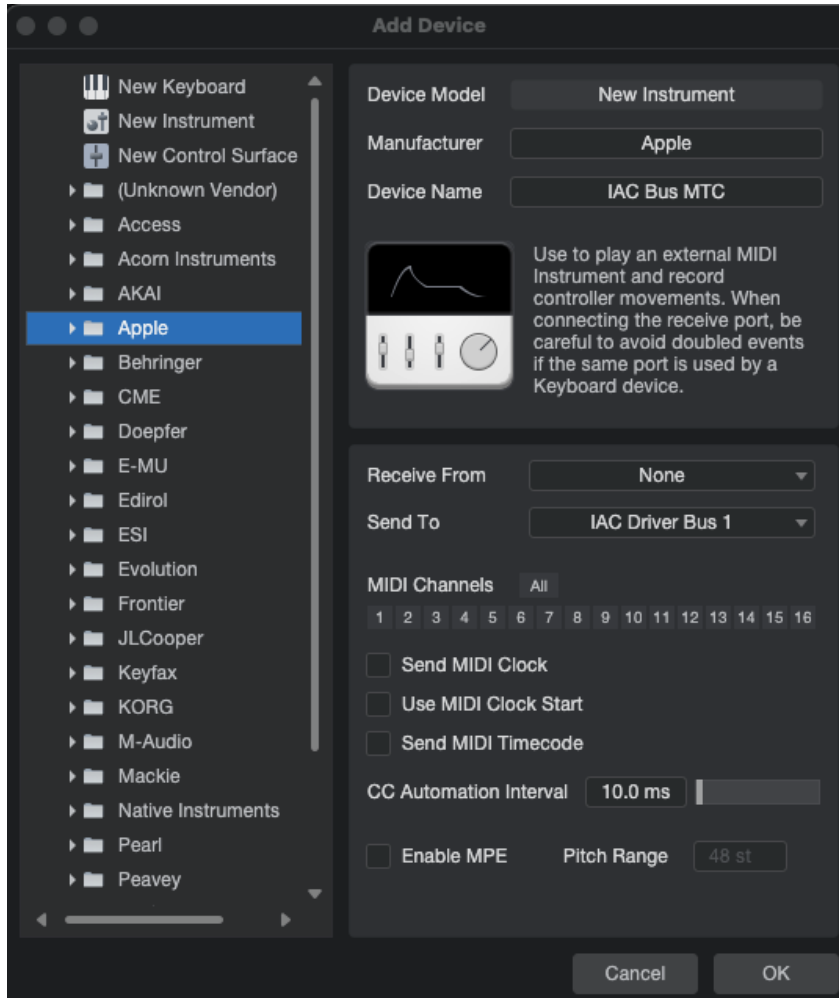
Add Device

New Keyboard
New Instrument
New Control Surface
(Unknown Vendor)
Access
Acorn Instruments
AKAI
Apple
Behringer
CME
Doepfer
E-MU
Edirol
ESI
Evolution
Frontier
JLCooper
Keyfax
KORG
M-Audio
Mackie
Native Instruments
Pearl
Peavey

Device Model | New Instrument
Manufacturer | Apple
Device Name | IAC Bus MTC

Use to play an external MIDI Instrument and record controller movements. When connecting the receive port, be careful to avoid doubled events if the same port is used by a Keyboard device.

Receive From | None
Send To | IAC Driver Bus 1

MIDI Channels All
1 2 3 4 5 6 7 8 9 10 11 12 13 14 15 16

Send MIDI Clock
Use MIDI Clock Start
Send MIDI Timecode

CC Automation Interval 10.0 ms

Enable MPE
Pitch Range 48 st

Cancel
OK